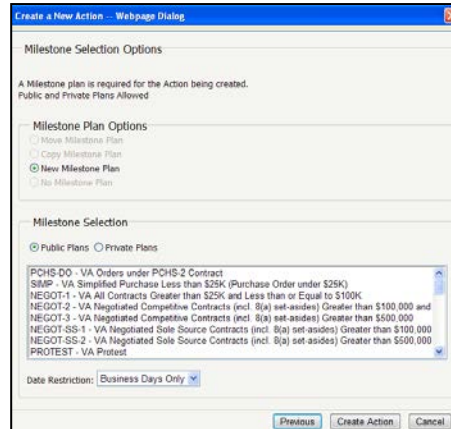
Create a New Action -- Webpage Dialog

Milestone Selection Options

A Milestone plan is required for the Action being created.
Public and Private Plans Allowed

Milestone Plan Options

Move Milestone Plan
Copy Milestone Plan
New Milestone Plan
No Milestone Plan

Milestone Selection

Public Plans Private Plans

PCHS-DO - VA Orders under PCHS-2 Contract
SIMP - VA Simplified Purchase Less than $25K (Purchase Order under $25K)
NEGOT-1 - VA All Contracts Greater than $25K and Less than or Equal to $100K
NEGOT-2 - VA Negotiated Competitive Contracts (incl. 8(a) set-asides) Greater than $100,000 and
NEGOT-3 - VA Negotiated Competitive Contracts (incl. 8(a) set-asides) Greater than $500,000
NEGOT-SS-1 - VA Negotiated Sole Source Contracts (incl. 8(a) set-asides) Greater than $100,000
NEGOT-SS-2 - VA Negotiated Sole Source Contracts (incl. 8(a) set-asides) Greater than $500,000
PROTEST - VA Protest

Date Restriction: Business Days Only

Previous Create Action Cancel